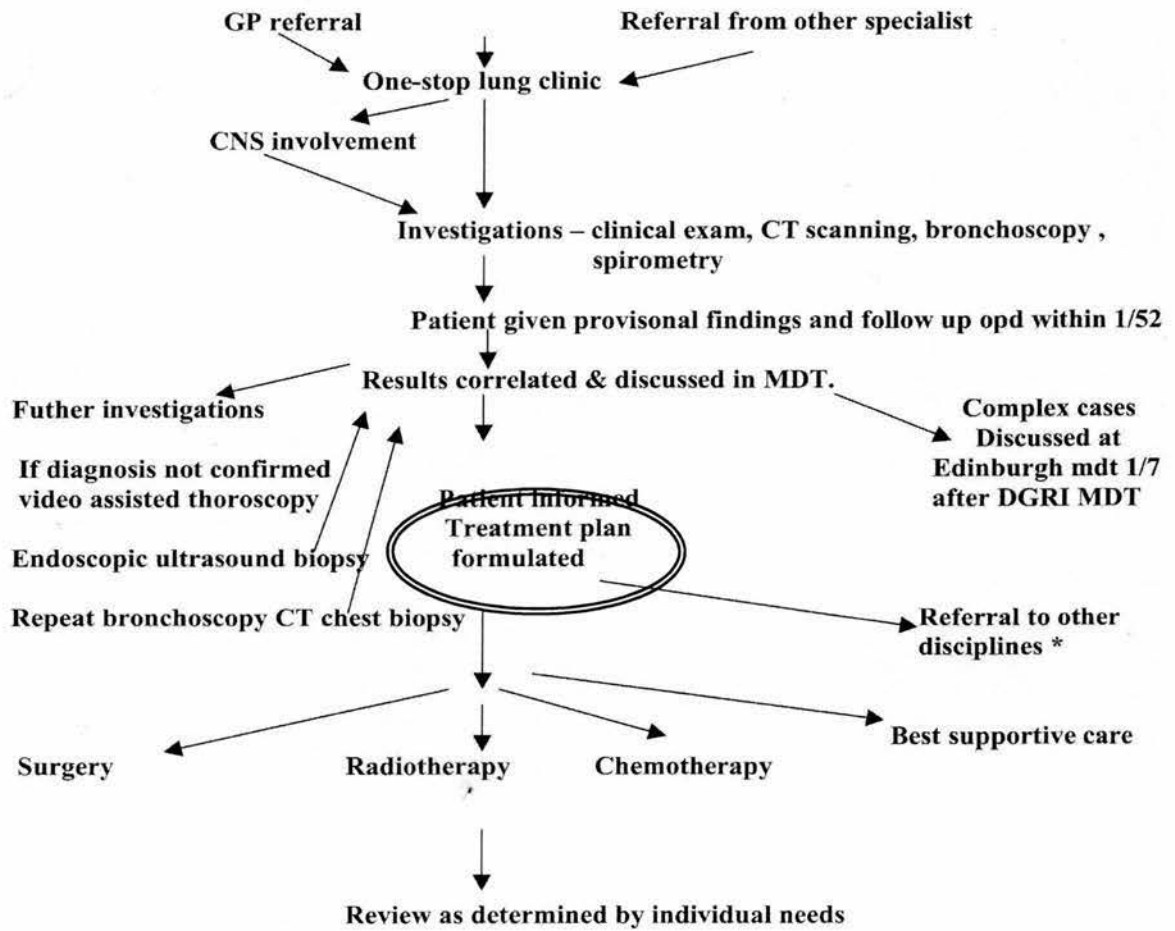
GP referral

Referral from other specialist

One-stop lung clinic

CNS involvement

Investigations – clinical exam, CT scanning, bronchoscopy , spirometry

Patient given provisonal findings and follow up opd within 1/52

Results correlated & discussed in MDT.

Futher investigations

Complex cases Discussed at Edinburgh mdt 1/7 after DGRI MDT

If diagnosis not confirmed video assisted thoroscopy

Patient informed Treatment plan formulated

Endoscopic ultrasound biopsy

Repeat bronchoscopy CT chest biopsy

Referral to other disciplines *

Best supportive care

Surgery

Radiotherapy

Chemotherapy

Review as determined by individual needs